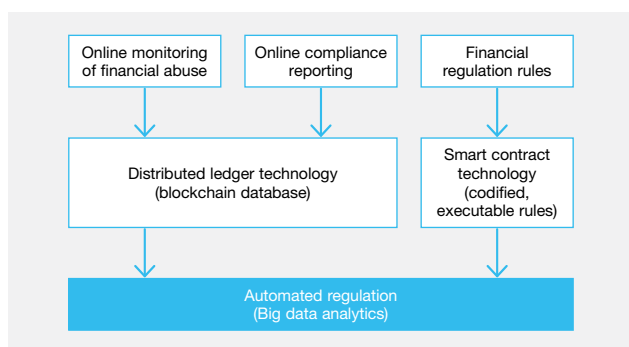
Online monitoring of financial abuse

Online compliance reporting

Financial regulation rules

Distributed ledger technology (blockchain database)

Smart contract technology (codified, executable rules)

Automated regulation (Big data analytics)